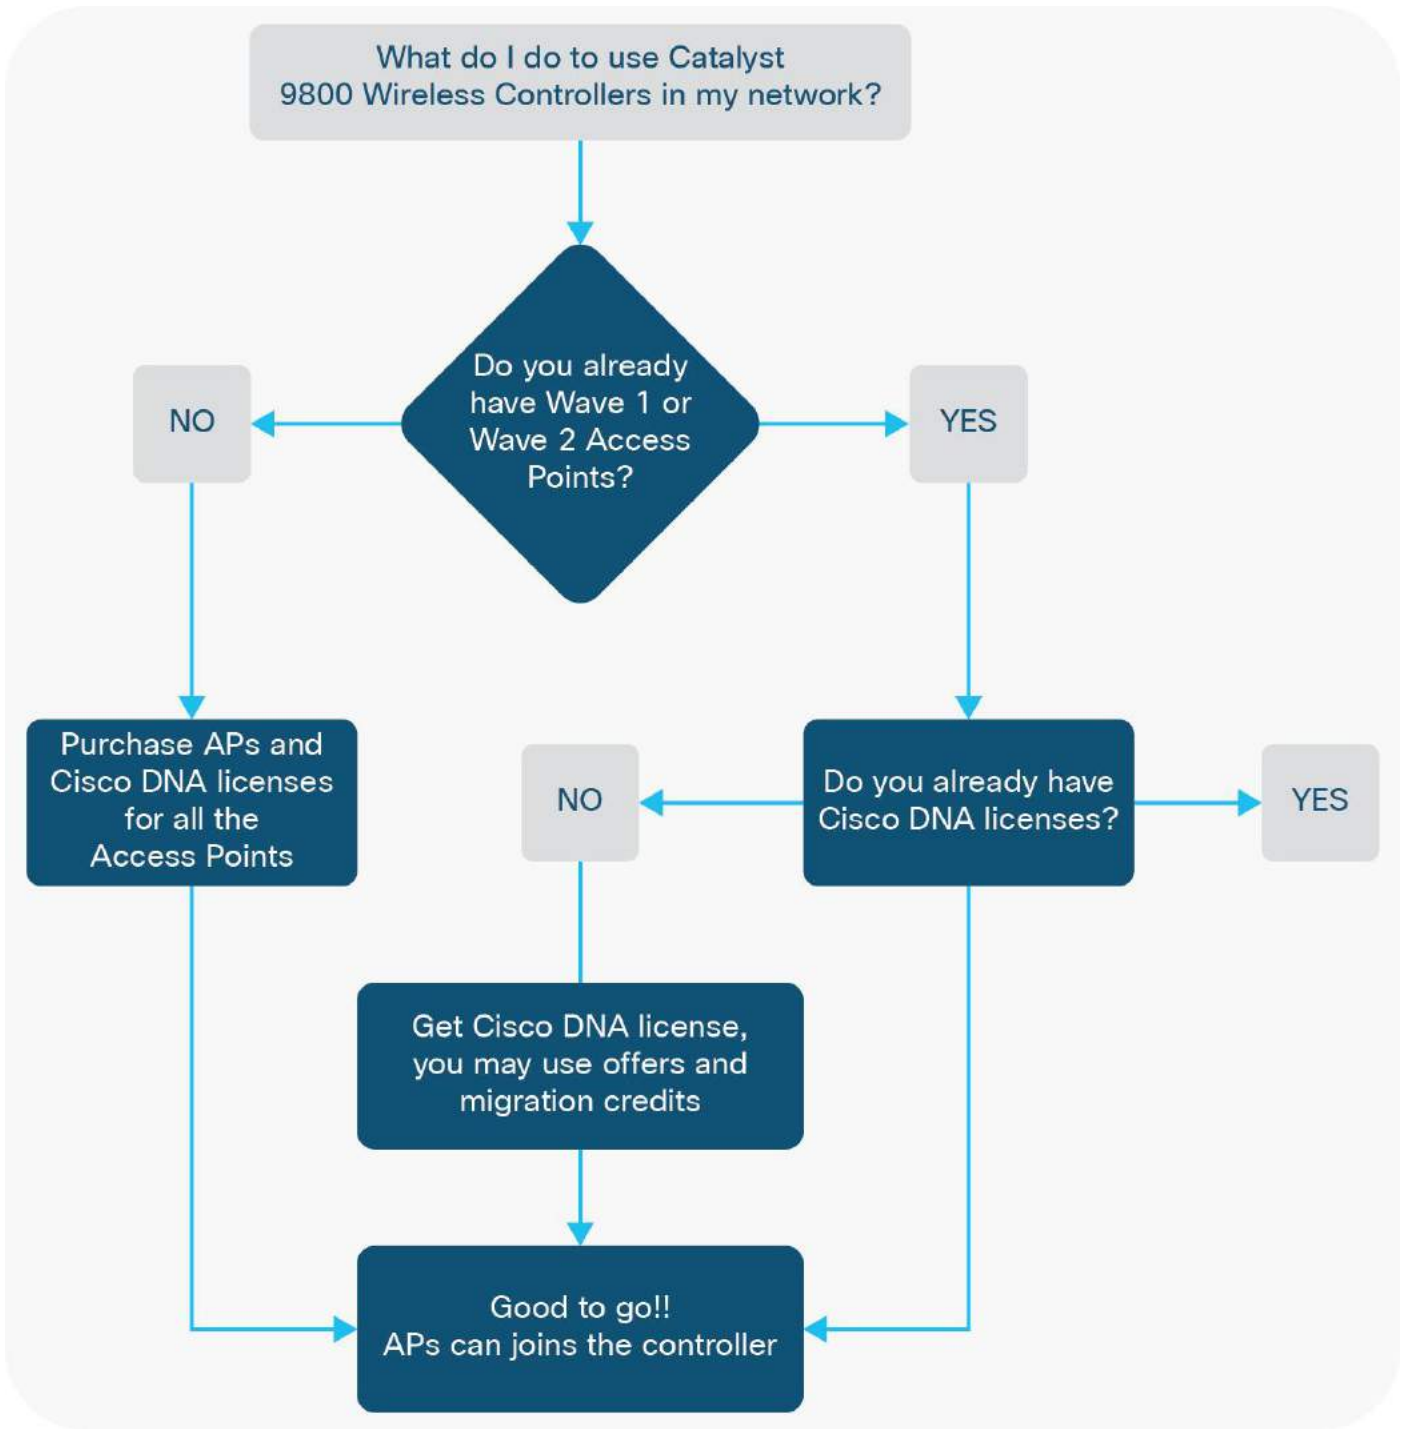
What do I do to use Catalyst 9800 Wireless Controllers in my network?

Do you already have Wave 1 or Wave 2 Access Points?

NO

YES

Purchase APs and Cisco DNA licenses for all the Access Points

NO

Do you already have Cisco DNA licenses?

YES

Get Cisco DNA license, you may use offers and migration credits

Good to go!! APs can joins the controller